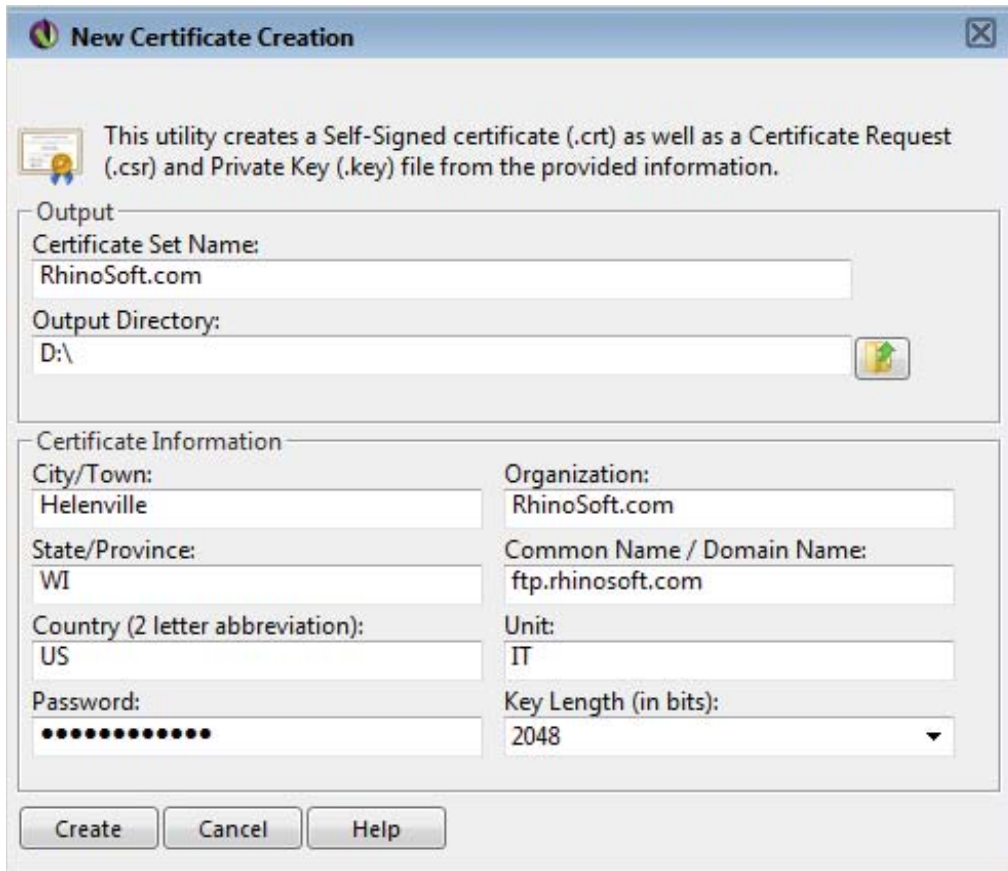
New Certificate Creation

This utility creates a Self-Signed certificate (.crt) as well as a Certificate Request (.csr) and Private Key (.key) file from the provided information.

Output

Certificate Set Name:
RhinoSoft.com

Output Directory:
D:\

Certificate Information

City/Town:
Helenville

Organization:
RhinoSoft.com

State/Province:
WI

Common Name / Domain Name:
ftp.rhinosoft.com

Country (2 letter abbreviation):
US

Unit:
IT

Password:
•••••••••••••

Key Length (in bits):
2048

Create
Cancel
Help